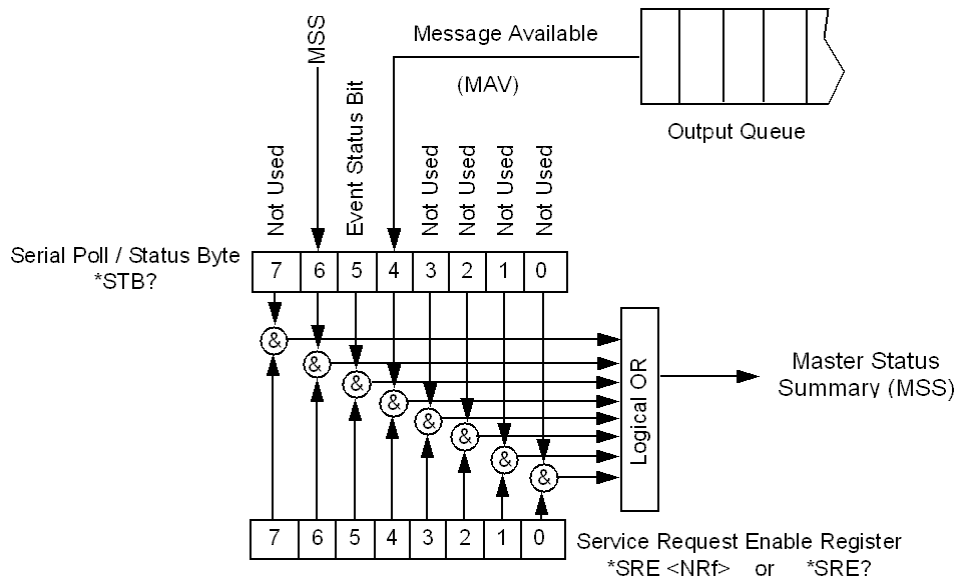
MSS

Message Available

(MAV)

Output Queue

Not Used

Event Status Bit

Not Used

Not Used

Not Used

Not Used

Serial Poll / Status Byte
*STB?

| 7 | 6 | 5 | 4 | 3 | 2 | 1 | 0 |
|---|---|---|---|---|---|---|---|

&
&
&
&
&
&
&
&

Logical OR

Master Status
Summary (MSS)

| 7 | 6 | 5 | 4 | 3 | 2 | 1 | 0 |
|---|---|---|---|---|---|---|---|

Service Request Enable Register
*SRE <NRf> or *SRE?